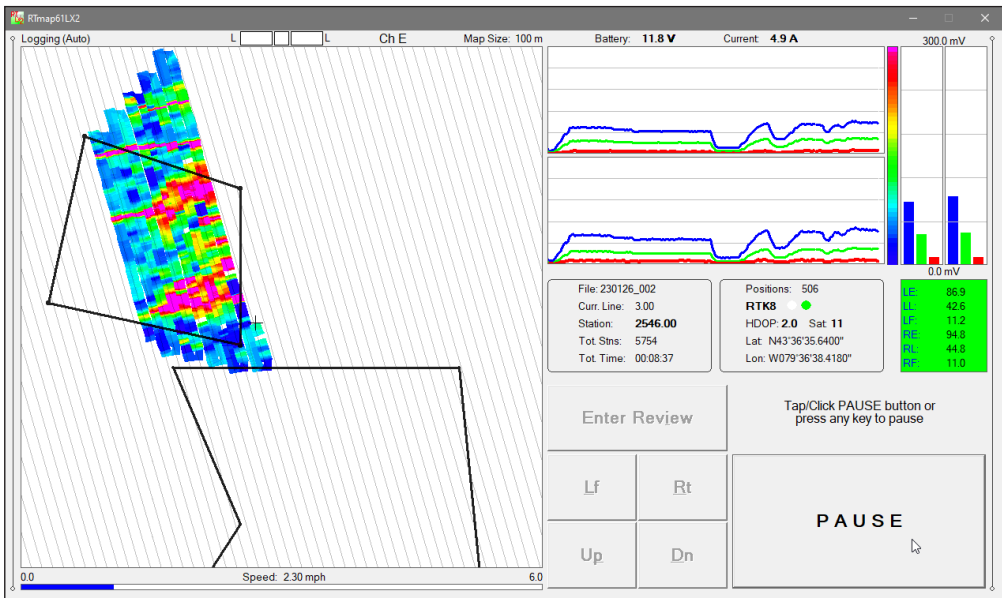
RTmap61LX2

Logging (Auto)

L L

Ch E

Map Size: 100 m

Battery: 11.8 V

Current: 4.9 A

300.0 mV

0.0 mV

0.0

Speed: 2.30 mph

6.0

File: 230126_002
Curr. Line: 3.00
Station: 2546.00
Tot. Stns: 5754
Tot. Time: 00:08:37

Positions: 506
RTK8
HDOP: 2.0 Sat: 11
Lat: N43°36'35.6400"
Lon: W079°36'38.4180"

| | |
|---|---|
| LE: | 86.9 |
| LL: | 42.6 |
| LF: | 11.2 |
| RE: | 94.8 |
| RL: | 44.8 |
| RF: | 11.0 |

Enter Review

Tap/Click PAUSE button or press any key to pause

Lf

Rt

Up

Dn

PAUSE